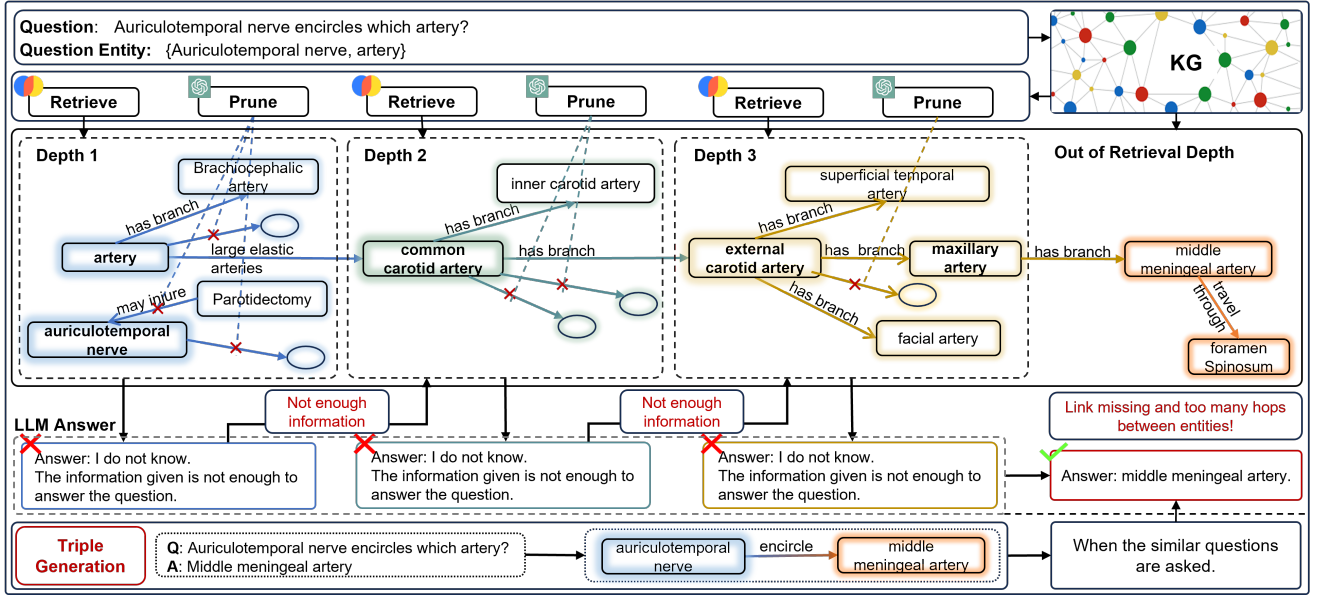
**Question**: Auriculotemporal nerve encircles which artery?
**Question Entity**: {Auriculotemporal nerve, artery}

KG

Retrieve Prune Retrieve Prune Retrieve Prune

Depth 1

Brachiocephalic artery

has branch

artery

large elastic arteries

may injure

Parotidectomy

auriculotemporal nerve

Depth 2

inner carotid artery

has branch

common carotid artery

has branch

Depth 3

superficial temporal artery

has branch

external carotid artery

has branch

maxillary artery

has branch

facial artery

Out of Retrieval Depth

has branch

middle meningeal artery

travel through

foramen Spinosum

LLM Answer

Not enough information

Not enough information

Link missing and too many hops between entities!

Answer: I do not know.
The information given is not enough to answer the question.

Answer: I do not know.
The information given is not enough to answer the question.

Answer: I do not know.
The information given is not enough to answer the question.

Answer: middle meningeal artery.

Triple Generation

Q: Auriculotemporal nerve encircles which artery?
A: Middle meningeal artery

auriculotemporal nerve

encircle

middle meningeal artery

When the similar questions are asked.